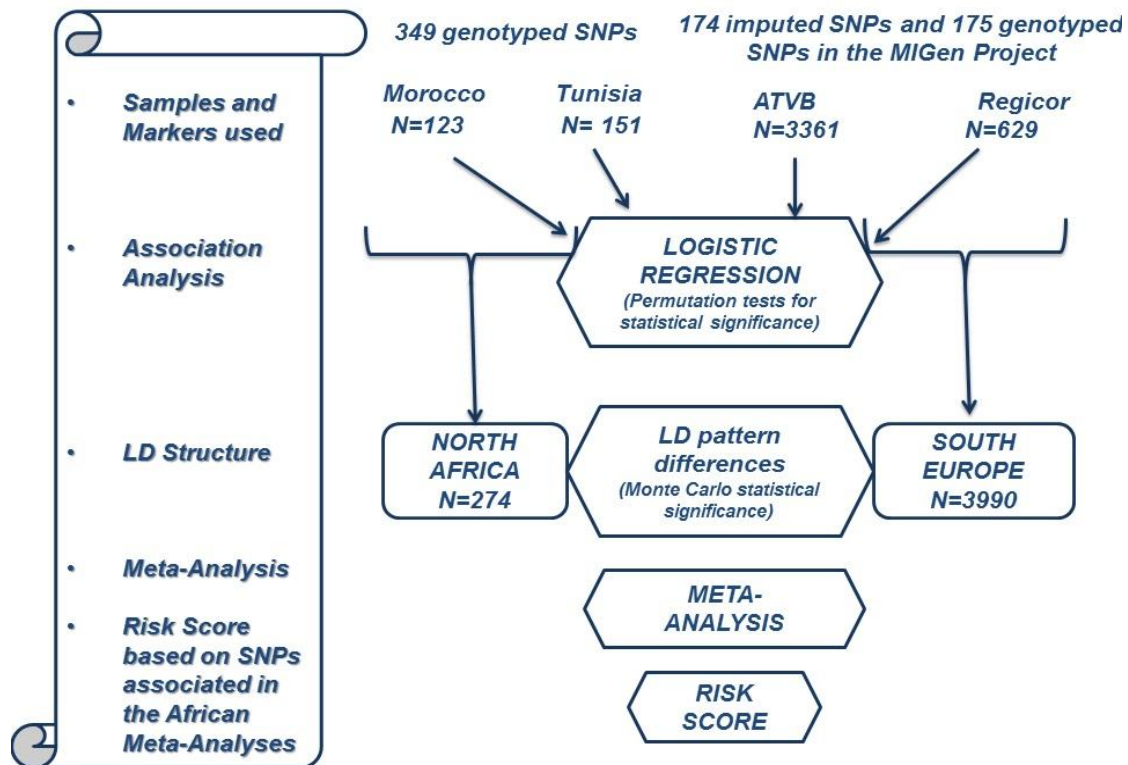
• Samples and Markers used

• Association Analysis

• LD Structure

• Meta-Analysis

• Risk Score based on SNPs associated in the African Meta-Analyses

349 genotyped SNPs

174 imputed SNPs and 175 genotyped SNPs in the MIGen Project

Morocco N=123

Tunisia N= 151

ATVB N=3361

Regicor N=629

LOGISTIC REGRESSION (Permutation tests for statistical significance)

NORTH AFRICA N=274

LD pattern differences (Monte Carlo statistical significance)

SOUTH EUROPE N=3990

META-ANALYSIS

RISK SCORE